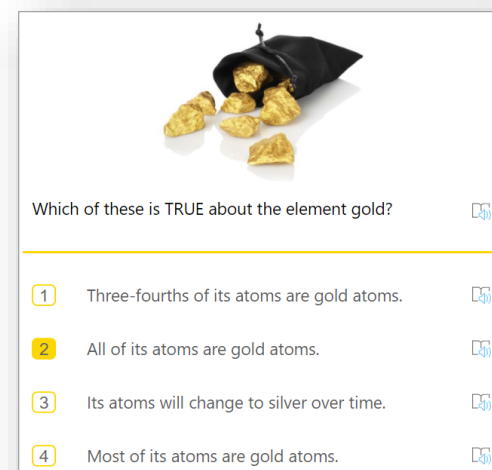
Which of these is TRUE about the element gold?

1 Three-fourths of its atoms are gold atoms.

2 All of its atoms are gold atoms.

3 Its atoms will change to silver over time.

4 Most of its atoms are gold atoms.